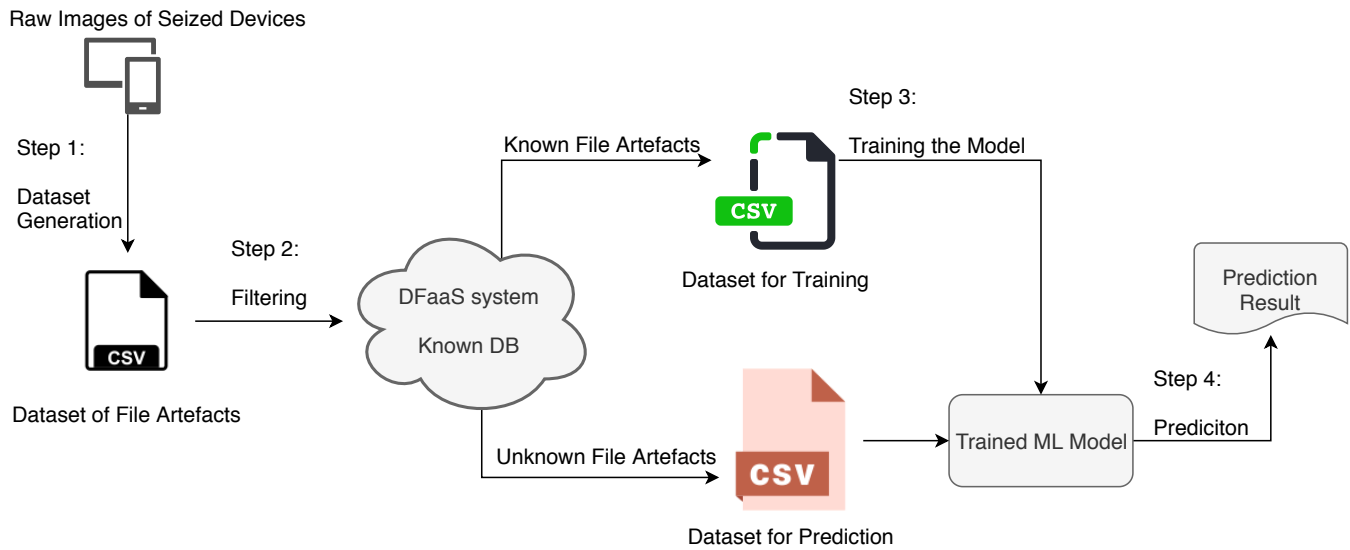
Raw Images of Seized Devices

Step 1:

Dataset Generation

CSV

Dataset of File Artefacts

Step 2:

Filtering

DFaaS system

Known DB

Known File Artefacts

CSV

Dataset for Training

Step 3:

Training the Model

Unknown File Artefacts

CSV

Dataset for Prediction

Trained ML Model

Step 4:

Prediciton

Prediction Result